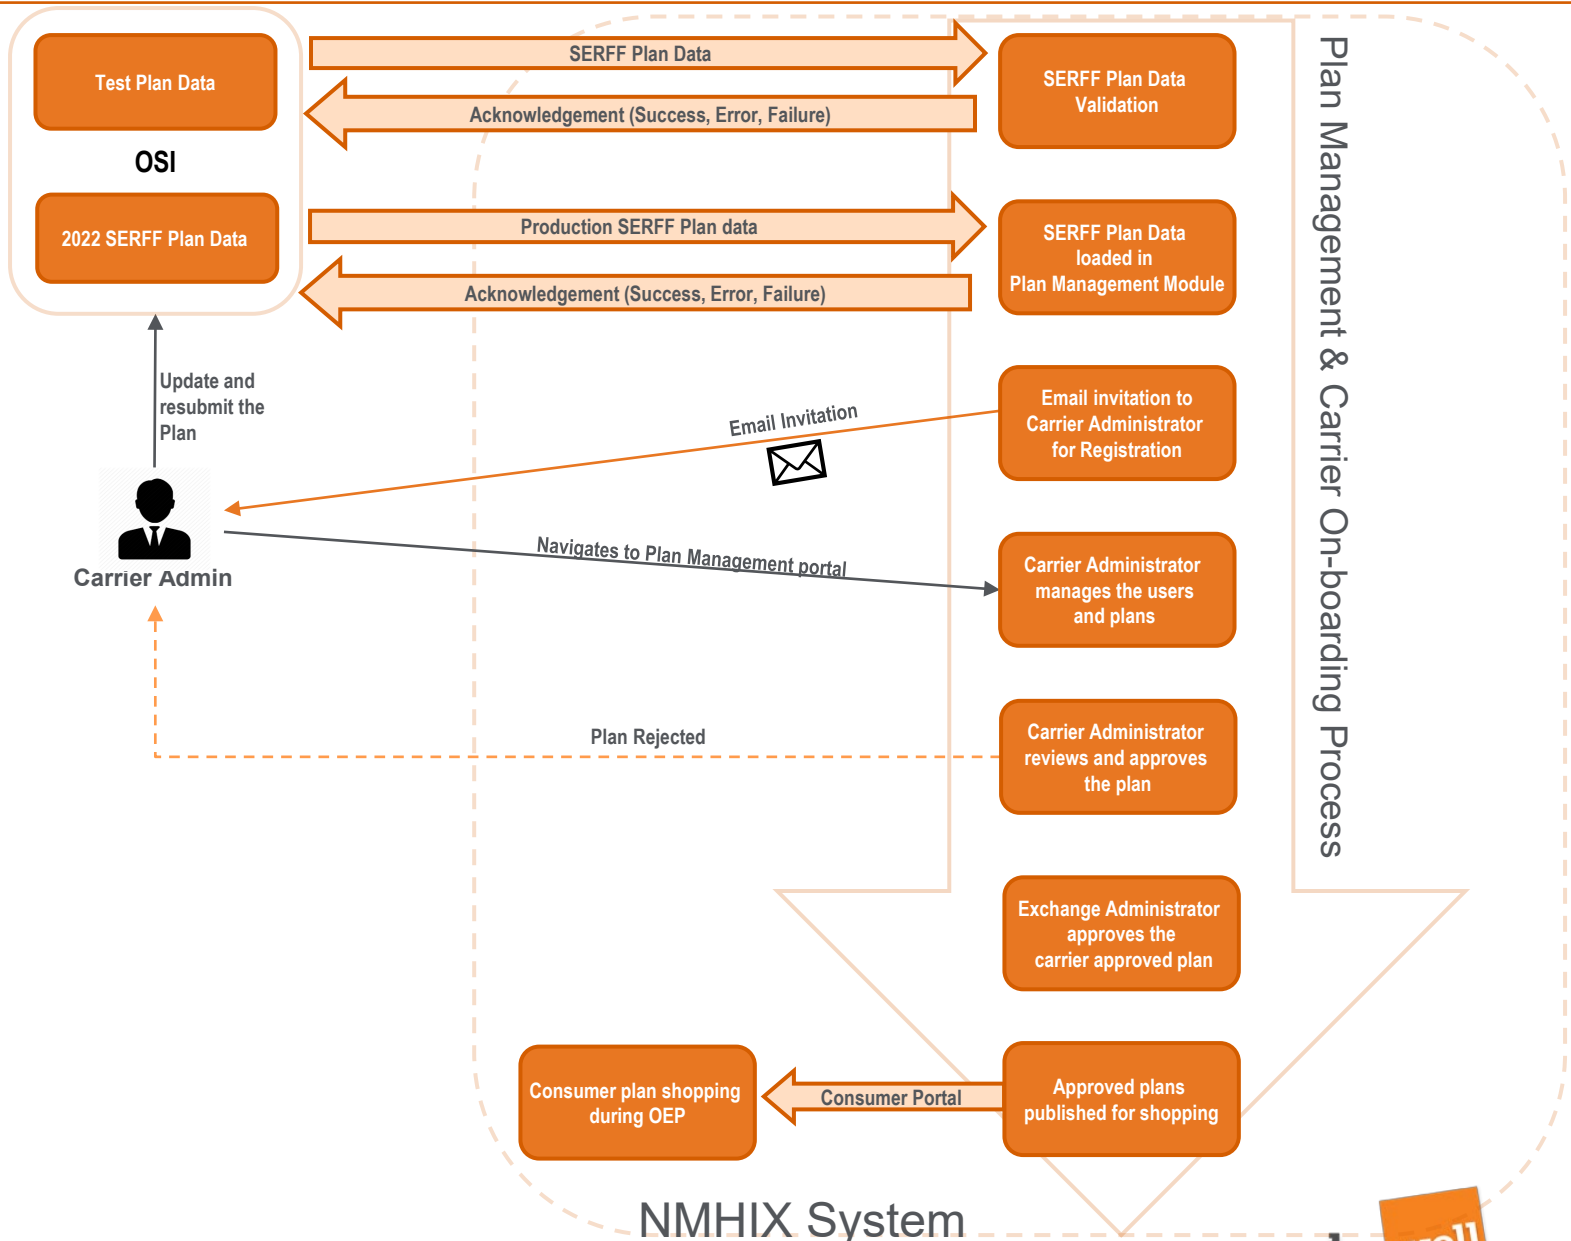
Test Plan Data

OSI

2022 SERFF Plan Data

SERFF Plan Data

Acknowledgement (Success, Error, Failure)

Production SERFF Plan data

Acknowledgement (Success, Error, Failure)

SERFF Plan Data Validation

SERFF Plan Data loaded in Plan Management Module

Email invitation to Carrier Administrator for Registration

Carrier Administrator manages the users and plans

Carrier Administrator reviews and approves the plan

Exchange Administrator approves the carrier approved plan

Approved plans published for shopping

Consumer plan shopping during OEP

Consumer Portal

Update and resubmit the Plan

Carrier Admin

Email Invitation

Navigates to Plan Management portal

Plan Rejected

Plan Management & Carrier On-boarding Process

NMHIX System